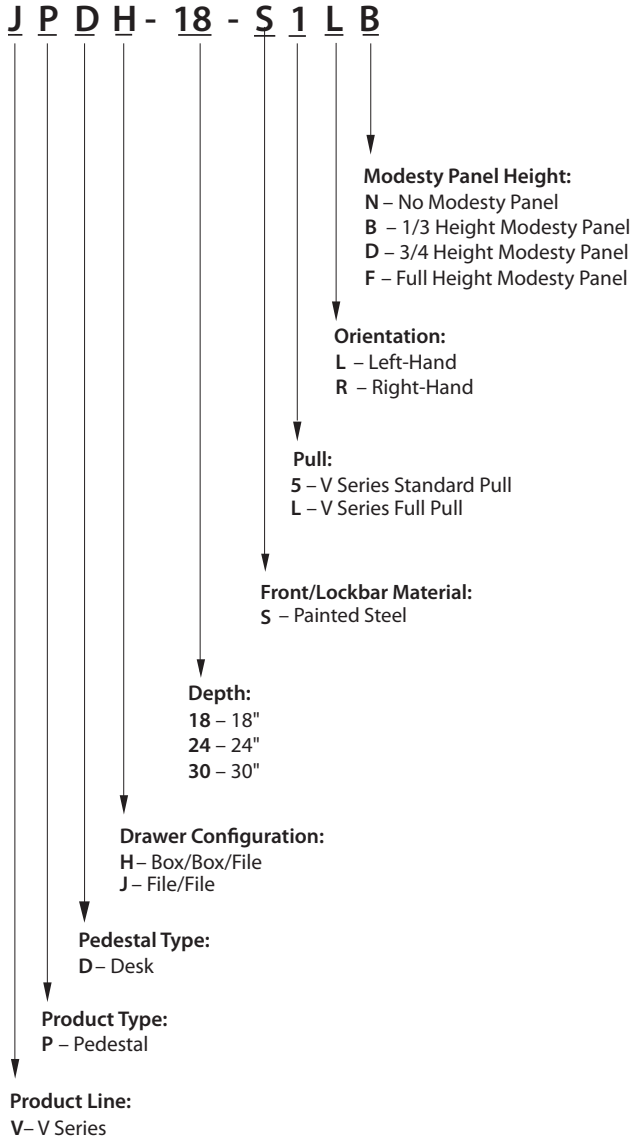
J P D H - 18 - S 1 L B

**Modesty Panel Height:**
**N** – No Modesty Panel
**B** – 1/3 Height Modesty Panel
**D** – 3/4 Height Modesty Panel
**F** – Full Height Modesty Panel

**Orientation:**
**L** – Left-Hand
**R** – Right-Hand

**Pull:**
**5** – V Series Standard Pull
**L** – V Series Full Pull

**Front/Lockbar Material:**
**S** – Painted Steel

**Depth:**
**18** – 18"
**24** – 24"
**30** – 30"

**Drawer Configuration:**
**H** – Box/Box/File
**J** – File/File

**Pedestal Type:**
**D** – Desk

**Product Type:**
**P** – Pedestal

**Product Line:**
**V** – V Series